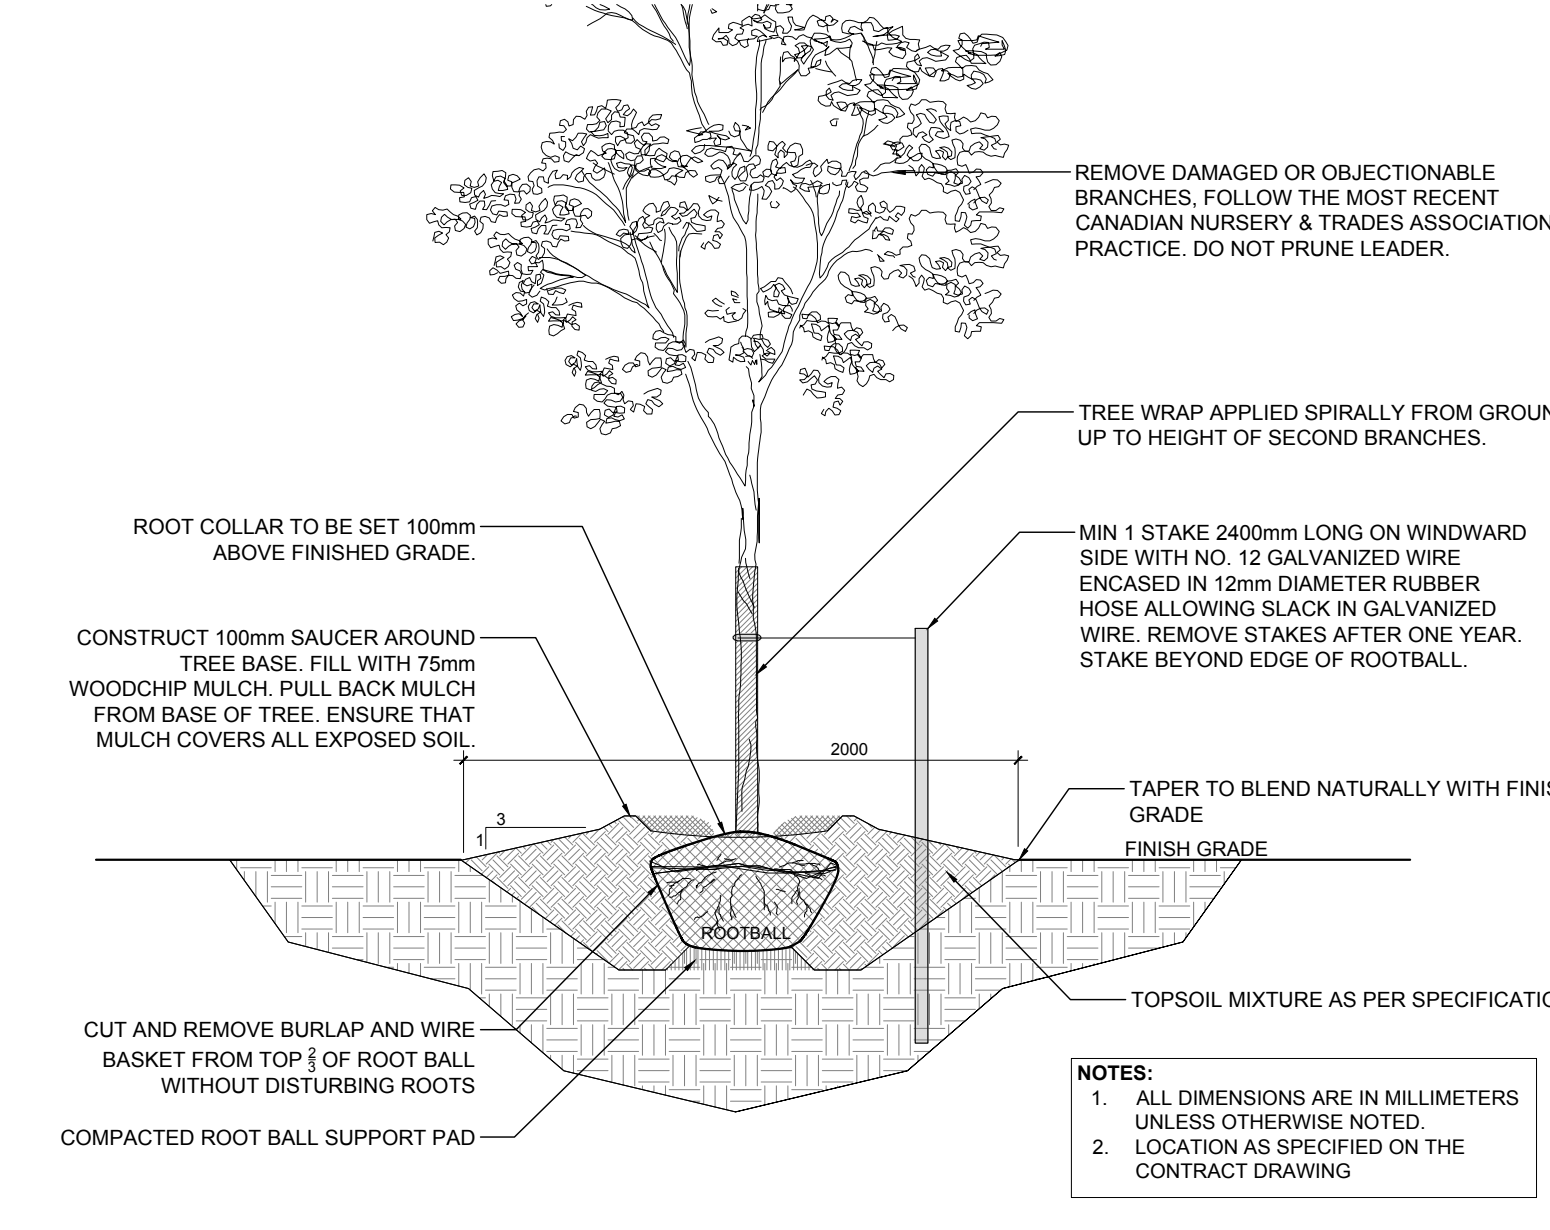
REMOVE DAMAGED OR OBJECTIONABLE BRANCHES, FOLLOW THE MOST RECENT CANADIAN NURSERY & TRADES ASSOCIATION PRACTICE. DO NOT PRUNE LEADER.

TREE WRAP APPLIED SPIRALLY FROM GROUN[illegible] UP TO HEIGHT OF SECOND BRANCHES.

ROOT COLLAR TO BE SET 100mm ABOVE FINISHED GRADE.

MIN 1 STAKE 2400mm LONG ON WINDWARD SIDE WITH NO. 12 GALVANIZED WIRE ENCASED IN 12mm DIAMETER RUBBER HOSE ALLOWING SLACK IN GALVANIZED WIRE. REMOVE STAKES AFTER ONE YEAR. STAKE BEYOND EDGE OF ROOTBALL.

CONSTRUCT 100mm SAUCER AROUND TREE BASE. FILL WITH 75mm WOODCHIP MULCH. PULL BACK MULCH FROM BASE OF TREE. ENSURE THAT MULCH COVERS ALL EXPOSED SOIL.

2000

TAPER TO BLEND NATURALLY WITH FINIS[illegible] GRADE

3

1

FINISH GRADE

ROOTBALL

TOPSOIL MIXTURE AS PER SPECIFICATIO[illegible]

CUT AND REMOVE BURLAP AND WIRE BASKET FROM TOP $\frac{2}{3}$ OF ROOT BALL WITHOUT DISTURBING ROOTS

COMPACTED ROOT BALL SUPPORT PAD

NOTES:
1. ALL DIMENSIONS ARE IN MILLIMETERS UNLESS OTHERWISE NOTED.
2. LOCATION AS SPECIFIED ON THE CONTRACT DRAWING